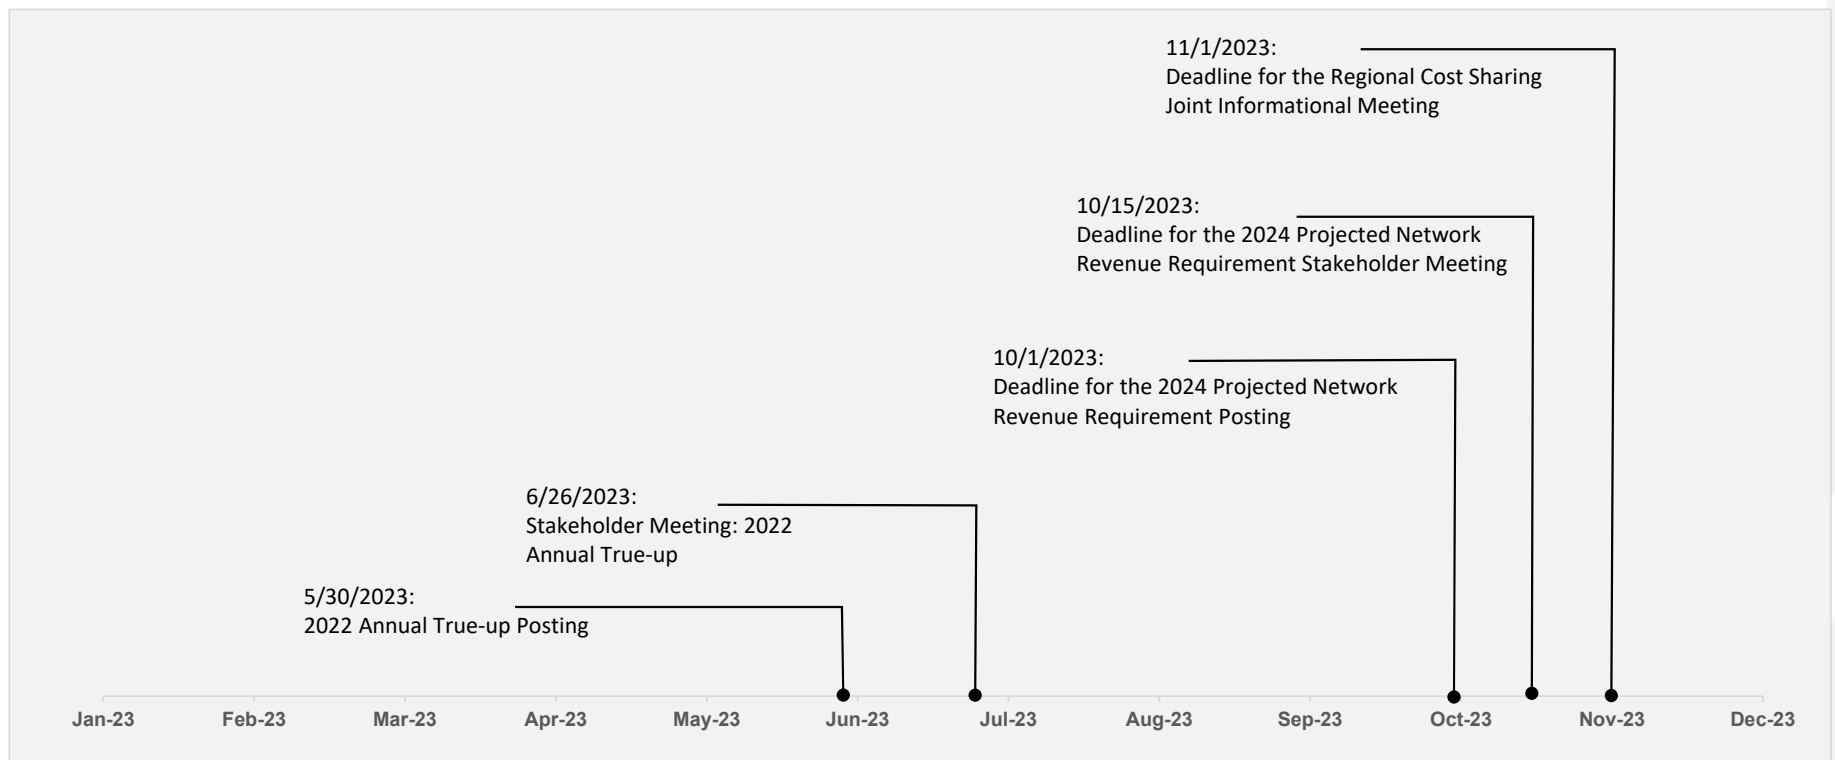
11/1/2023:
Deadline for the Regional Cost Sharing Joint Informational Meeting

10/15/2023:
Deadline for the 2024 Projected Network Revenue Requirement Stakeholder Meeting

10/1/2023:
Deadline for the 2024 Projected Network Revenue Requirement Posting

6/26/2023:
Stakeholder Meeting: 2022 Annual True-up

5/30/2023:
2022 Annual True-up Posting

Jan-23 Feb-23 Mar-23 Apr-23 May-23 Jun-23 Jul-23 Aug-23 Sep-23 Oct-23 Nov-23 Dec-23